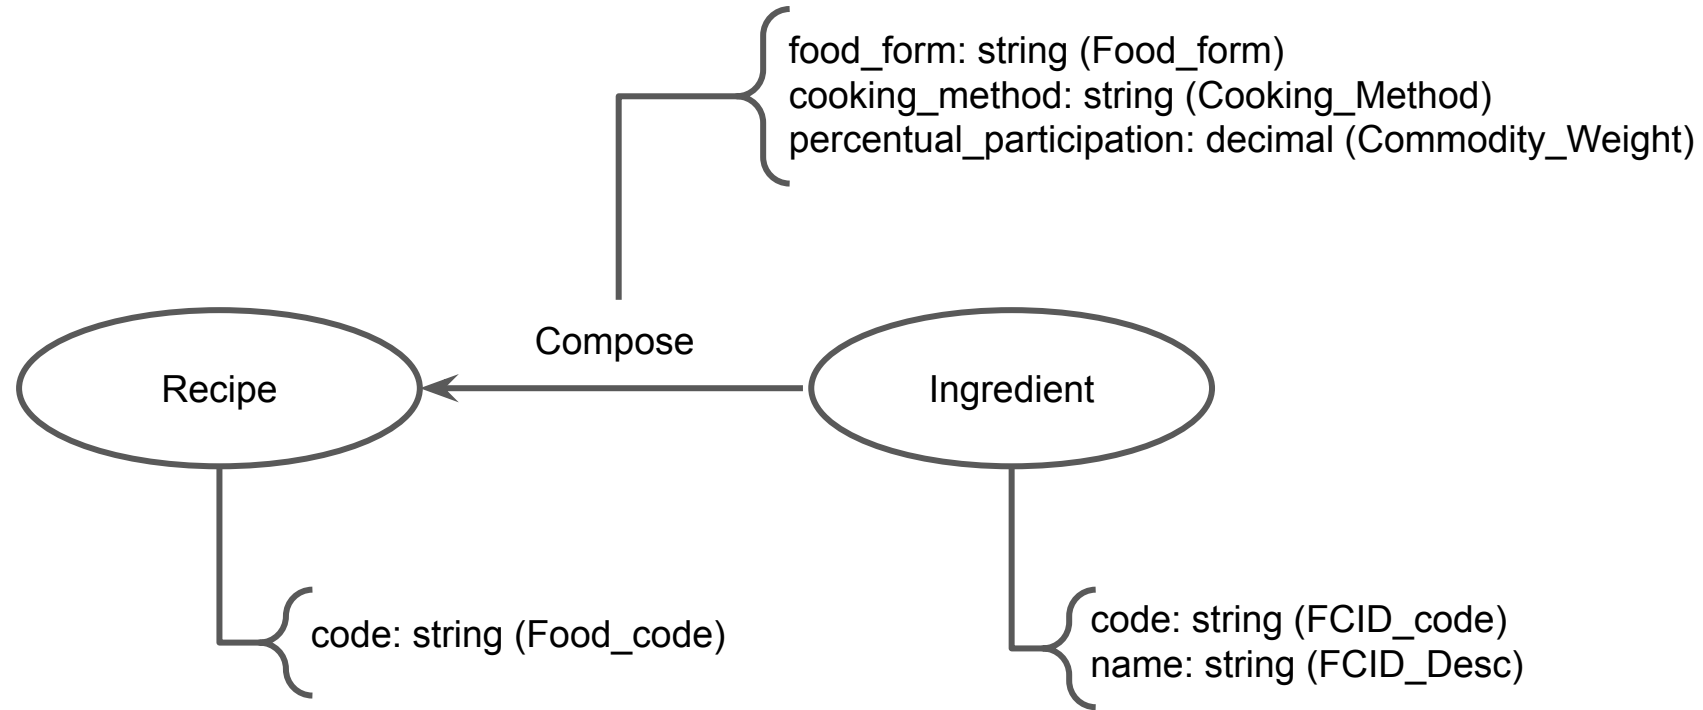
food_form: string (Food_form)
cooking_method: string (Cooking_Method)
percentual_participation: decimal (Commodity_Weight)

Compose

Recipe

Ingredient

code: string (Food_code)

code: string (FCID_code)
name: string (FCID_Desc)